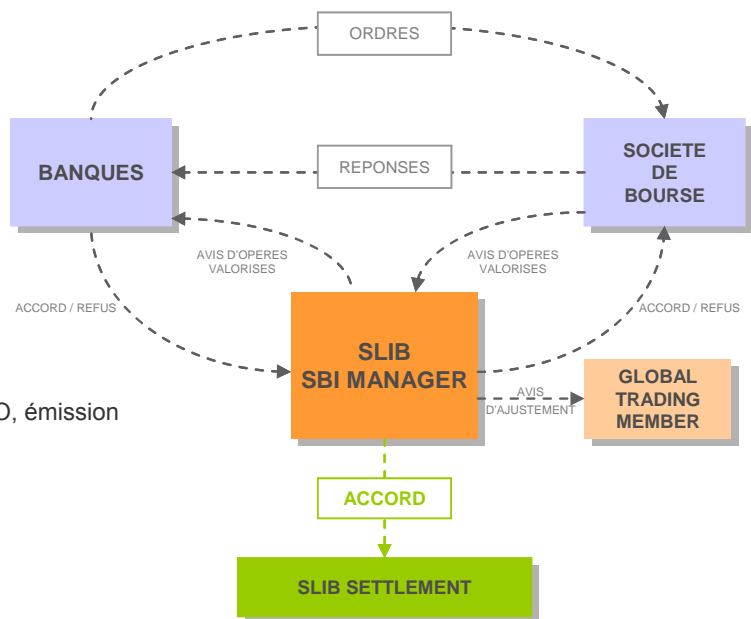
ORDRES

BANQUES

REPONSES

SOCIETE DE BOURSE

AVIS D'OPERES VALORISES

AVIS D'OPERES VALORISES

ACCORD / REFUS

ACCORD / REFUS

SLIB SBI MANAGER

AVIS D'AJUSTEMENT

GLOBAL TRADING MEMBER

D, émission

ACCORD

SLIB SETTLEMENT